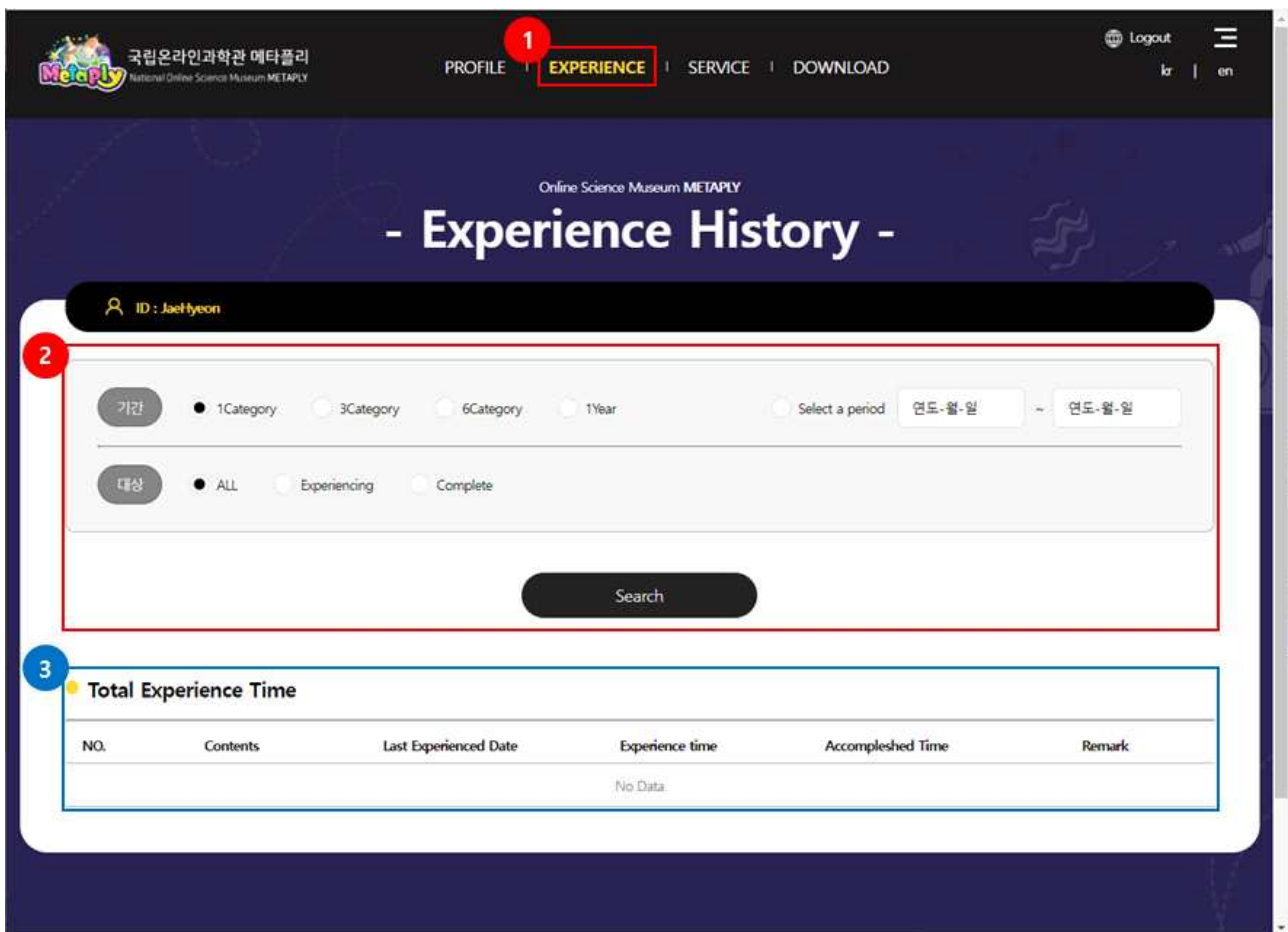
Metaply 국립온라인과학관 메타플리 National Online Science Museum METAPLY

1

PROFILE | EXPERIENCE | SERVICE | DOWNLOAD

Logout

kr | en

Online Science Museum METAPLY

- Experience History -

ID : JaeHyeon

2

기간 1Category 3Category 6Category 1Year Select a period 연도-월-일 ~ 연도-월-일

대상 ALL Experiencing Complete

Search

3

Total Experience Time

| NO. | Contents | Last Experienced Date | Experience time | Accompleshed Time | Remark |
|---|---|---|---|---|---|
| | | No Data | | | |